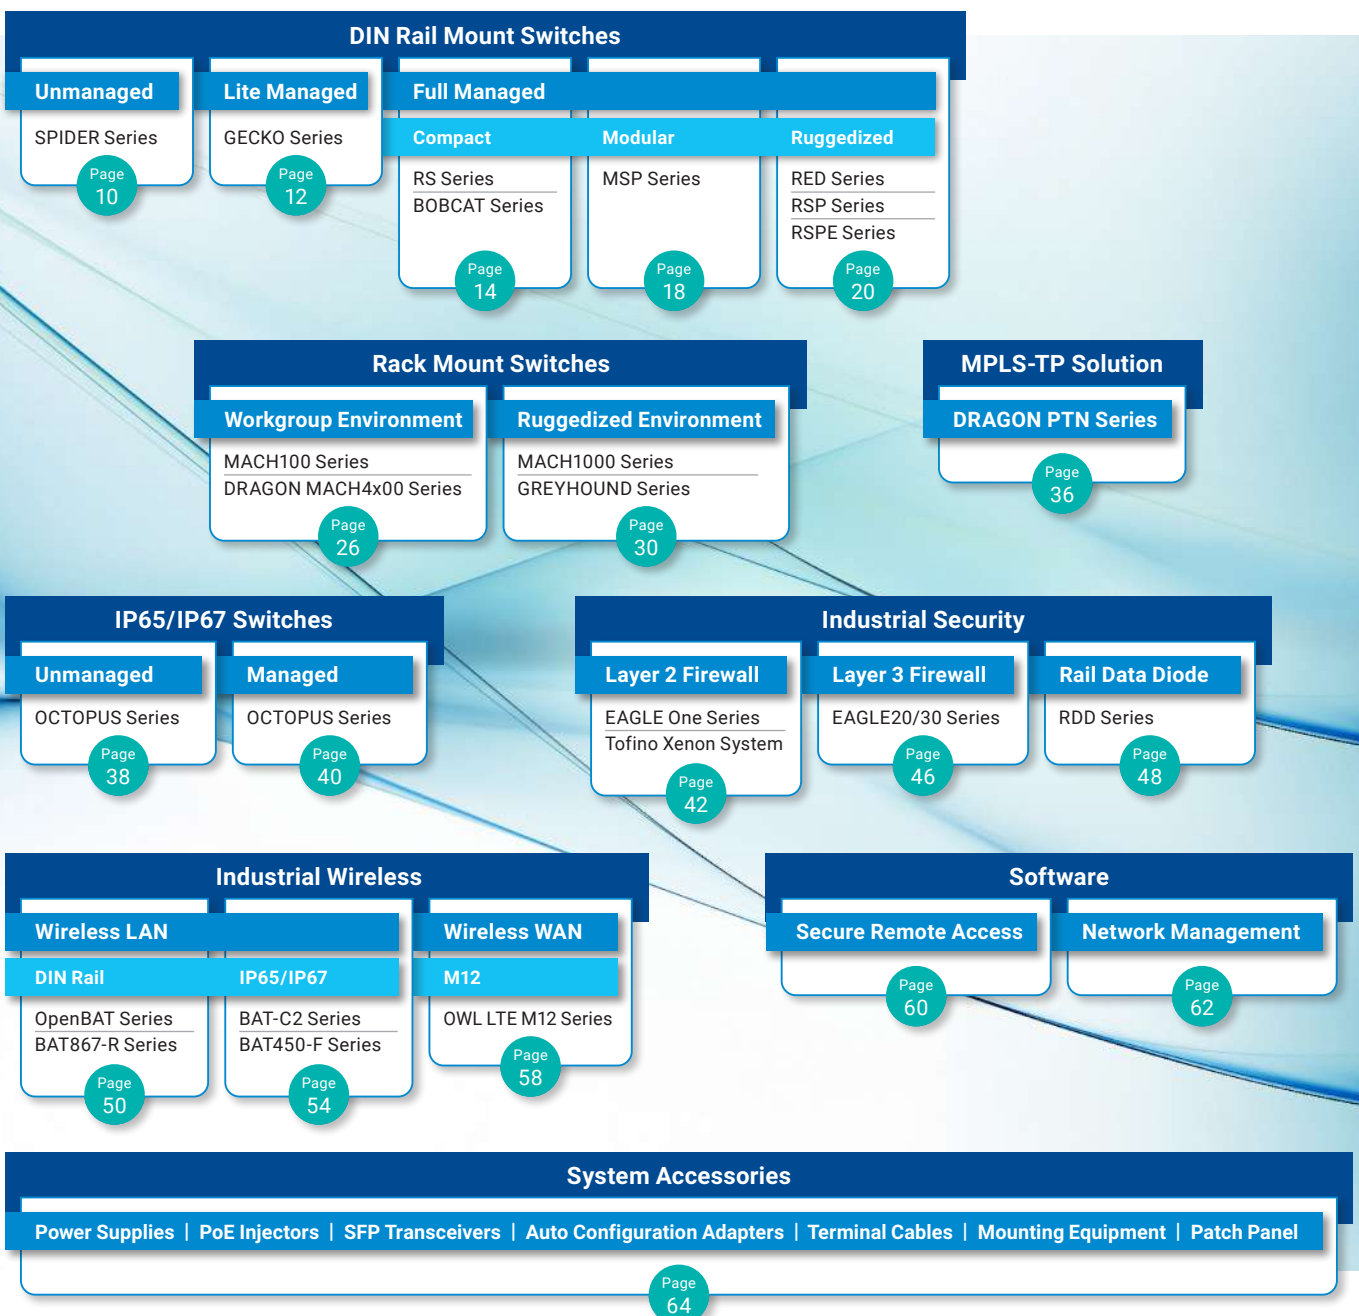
DIN Rail Mount Switches

Unmanaged
SPIDER Series
Page 10

Lite Managed
GECKO Series
Page 12

Full Managed

Compact
RS Series
BOBCAT Series
Page 14

Modular
MSP Series
Page 18

Ruggedized
RED Series
RSP Series
RSPE Series
Page 20

Rack Mount Switches

Workgroup Environment
MACH100 Series
DRAGON MACH4x00 Series
Page 26

Ruggedized Environment
MACH1000 Series
GREYHOUND Series
Page 30

MPLS-TP Solution

DRAGON PTN Series
Page 36

IP65/IP67 Switches

Unmanaged
OCTOPUS Series
Page 38

Managed
OCTOPUS Series
Page 40

Industrial Security

Layer 2 Firewall
EAGLE One Series
Tofino Xenon System
Page 42

Layer 3 Firewall
EAGLE20/30 Series
Page 46

Rail Data Diode
RDD Series
Page 48

Industrial Wireless

Wireless LAN

DIN Rail
OpenBAT Series
BAT867-R Series
Page 50

IP65/IP67
BAT-C2 Series
BAT450-F Series
Page 54

Wireless WAN

M12
OWL LTE M12 Series
Page 58

Software

Secure Remote Access
Page 60

Network Management
Page 62

System Accessories

Power Supplies | PoE Injectors | SFP Transceivers | Auto Configuration Adapters | Terminal Cables | Mounting Equipment | Patch Panel
Page 64